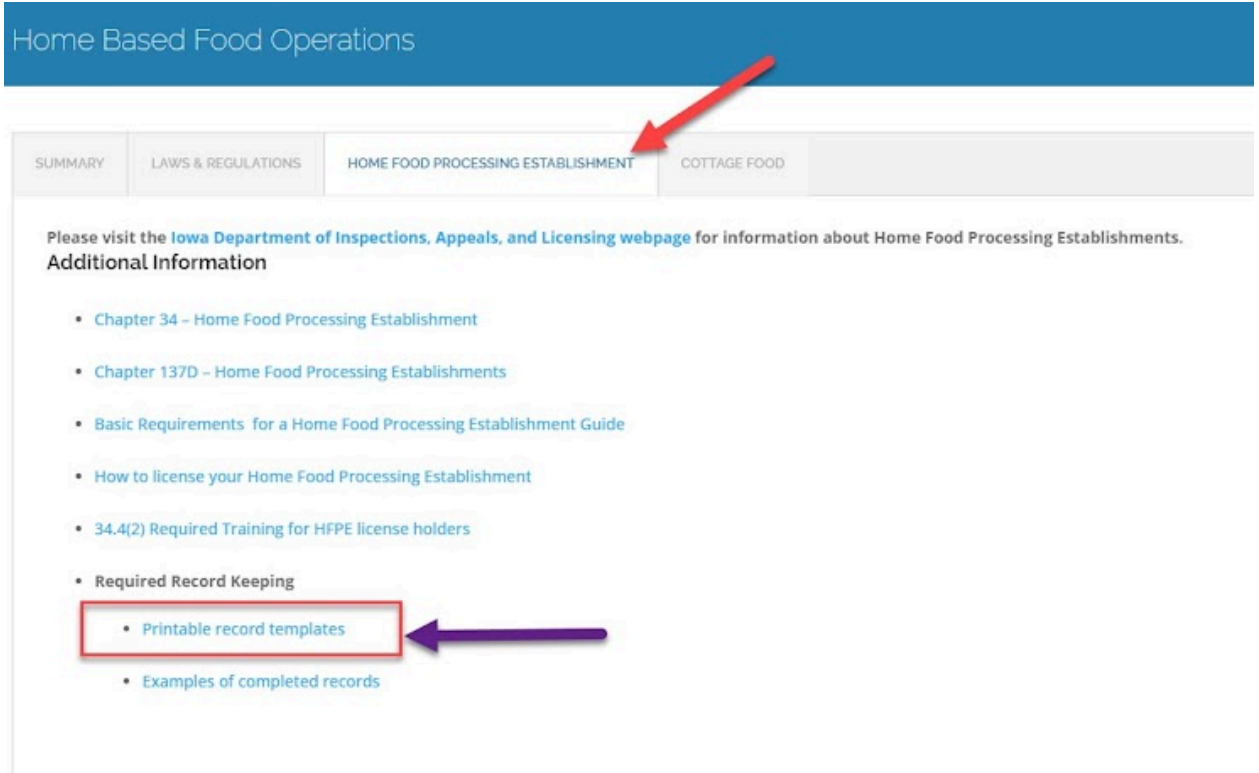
Home Based Food Operations

SUMMARY

LAWS & REGULATIONS

HOME FOOD PROCESSING ESTABLISHMENT

COTTAGE FOOD

Please visit the Iowa Department of Inspections, Appeals, and Licensing webpage for information about Home Food Processing Establishments.

Additional Information

- Chapter 34 – Home Food Processing Establishment
- Chapter 137D – Home Food Processing Establishments
- Basic Requirements for a Home Food Processing Establishment Guide
- How to license your Home Food Processing Establishment
- 34.4(2) Required Training for HFPE license holders
- Required Record Keeping
  - Printable record templates
  - Examples of completed records